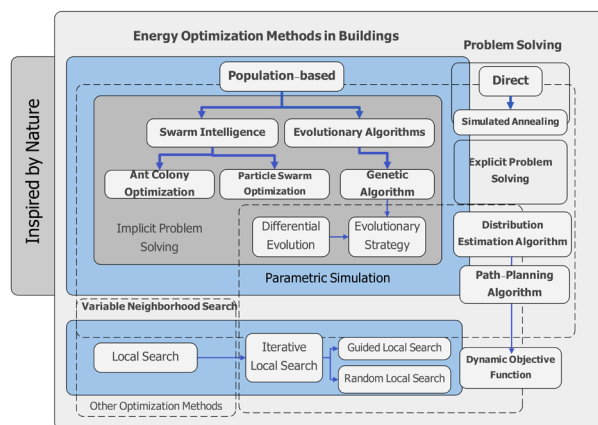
Energy Optimization Methods in Buildings

Problem Solving

Inspired by Nature

Population-based

Direct

Swarm Intelligence

Evolutionary Algorithms

Simulated Annealing

Ant Colony Optimization

Particle Swarm Optimization

Genetic Algorithm

Explicit Problem Solving

Implicit Problem Solving

Differential Evolution

Evolutionary Strategy

Distribution Estimation Algorithm

Parametric Simulation

Path-Planning Algorithm

Variable Neighborhood Search

Local Search

Iterative Local Search

Guided Local Search

Random Local Search

Dynamic Objective Function

Other Optimization Methods